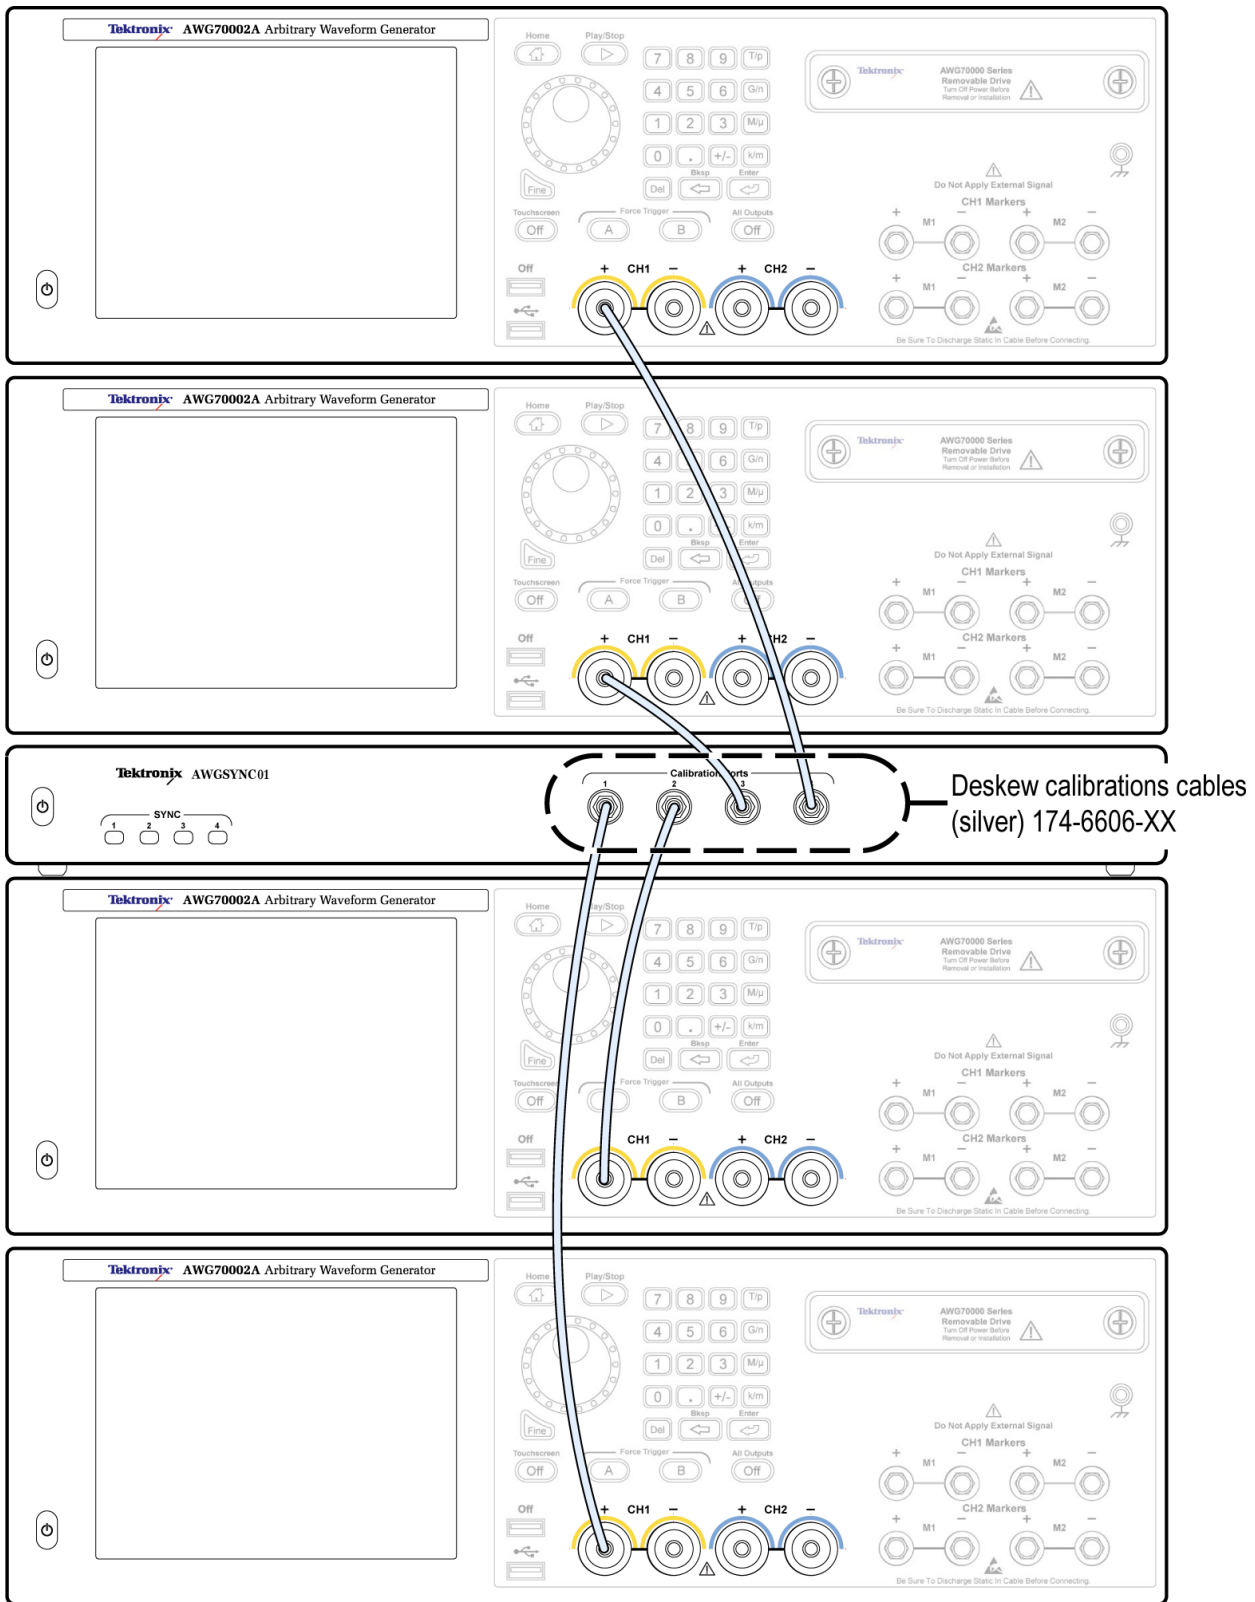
Tektronix AWG70002A Arbitrary Waveform Generator

Home Play/Stop
7 8 9 T/p
4 5 6 G/n
1 2 3 M/μ
0 . +/- k/m
Fine Del Bksp Enter
Touchscreen Off Force Trigger A B All Outputs Off
Off
+ CH1 − + CH2 −

Tektronix AWG70000 Series Removable Drive Turn Off Power Before Removal or Installation

Do Not Apply External Signal
CH1 Markers
+ M1 − + M2 −
CH2 Markers
+ M1 − + M2 −
Be Sure To Discharge Static In Cable Before Connecting.

Tektronix AWG70002A Arbitrary Waveform Generator

Home Play/Stop
7 8 9 T/p
4 5 6 G/n
1 2 3 M/μ
0 . k/m
Fine Del Bksp Enter
Touchscreen Off Force Trigger A B
Off
+ CH1 − + CH2 −

Tektronix AWG70000 Series Removable Drive Turn Off Power Before Removal or Installation

Do Not Apply External Signal
CH1 Markers
+ M1 − + M2 −
CH2 Markers
+ M1 − + M2 −
Be Sure To Discharge Static In Cable Before Connecting.

Tektronix AWGSYNC01
SYNC
1 2 3 4
Calibration Ports
1 2 3

Deskew calibrations cables (silver) 174-6606-XX

Tektronix AWG70002A Arbitrary Waveform Generator

Home
7 8 9 T/p
4 5 6 G/n
1 2 3 M/μ
0 . +/- k/m
Fine Del Bksp Enter
Off Force Trigger B All Outputs Off
Off
CH1 − + CH2 −

Tektronix AWG70000 Series Removable Drive Turn Off Power Before Removal or Installation

Do Not Apply External Signal
CH1 Markers
+ M1 − + M2 −
CH2 Markers
+ M1 − + M2 −
Be Sure To Discharge Static In Cable Before Connecting.

Tektronix AWG70002A Arbitrary Waveform Generator

Home Play/Stop
7 8 9 T/p
4 5 6 G/n
1 2 3 M/μ
0 . +/- k/m
Fine Del Bksp Enter
Touchscreen Off Force Trigger A B All Outputs Off
Off
+ CH1 − + CH2 −

Tektronix AWG70000 Series Removable Drive Turn Off Power Before Removal or Installation

Do Not Apply External Signal
CH1 Markers
+ M1 − + M2 −
CH2 Markers
+ M1 − + M2 −
Be Sure To Discharge Static In Cable Before Connecting.